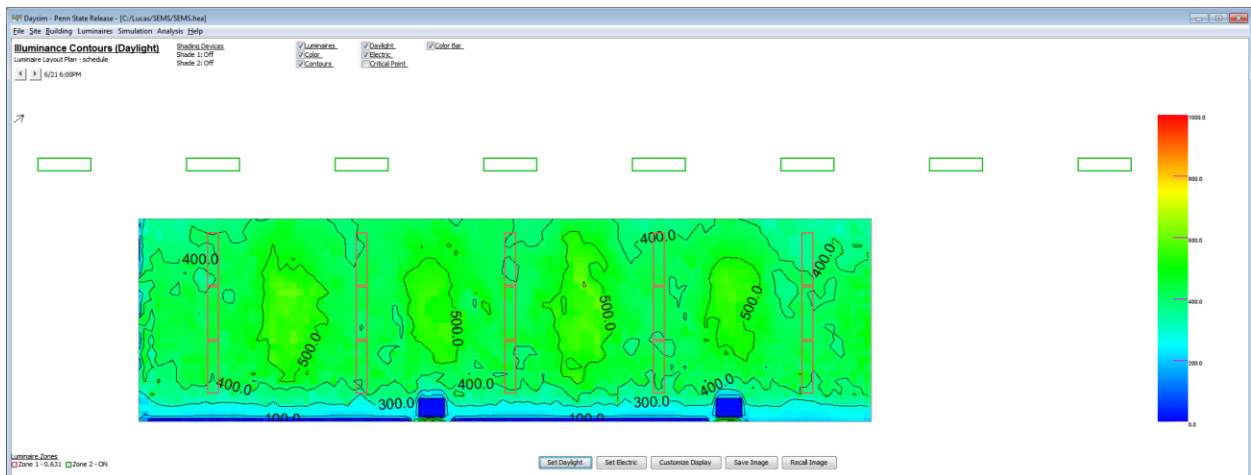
Daysim - Penn State Release - [C:/Lucas/SEMS/SEMS.hea]

File Site Building Luminaires Simulation Analysis Help

Illuminance Contours (Daylight)
Luminaire Layout Plan - schedule
6/21 6:00PM

Shading Devices
Shade 1: Off
Shade 2: Off

Luminaires
Color
Contours

Daylight
Electric
Critical Point

Color Bar

400.0
500.0
400.0
300.0
100.0
500.0
400.0
400.0
500.0
300.0
100.0
400.0
500.0
400.0

1000.0
800.0
600.0
400.0
200.0
0.0

Luminaire Zones
Zone 1 - 0.631 Zone 2 - ON

Set Daylight
Set Electric
Customize Display
Save Image
Recall Image